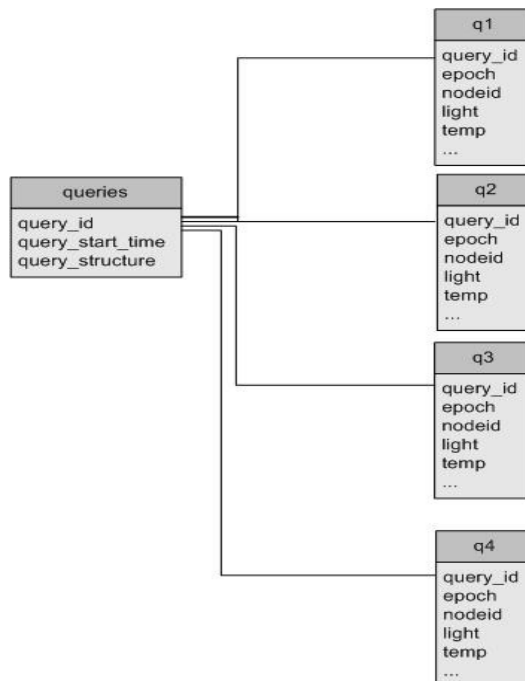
queries
query_id
query_start_time
query_structure

q1
query_id
epoch
nodeid
light
temp
...

q2
query_id
epoch
nodeid
light
temp
...

q3
query_id
epoch
nodeid
light
temp
...

q4
query_id
epoch
nodeid
light
temp
...